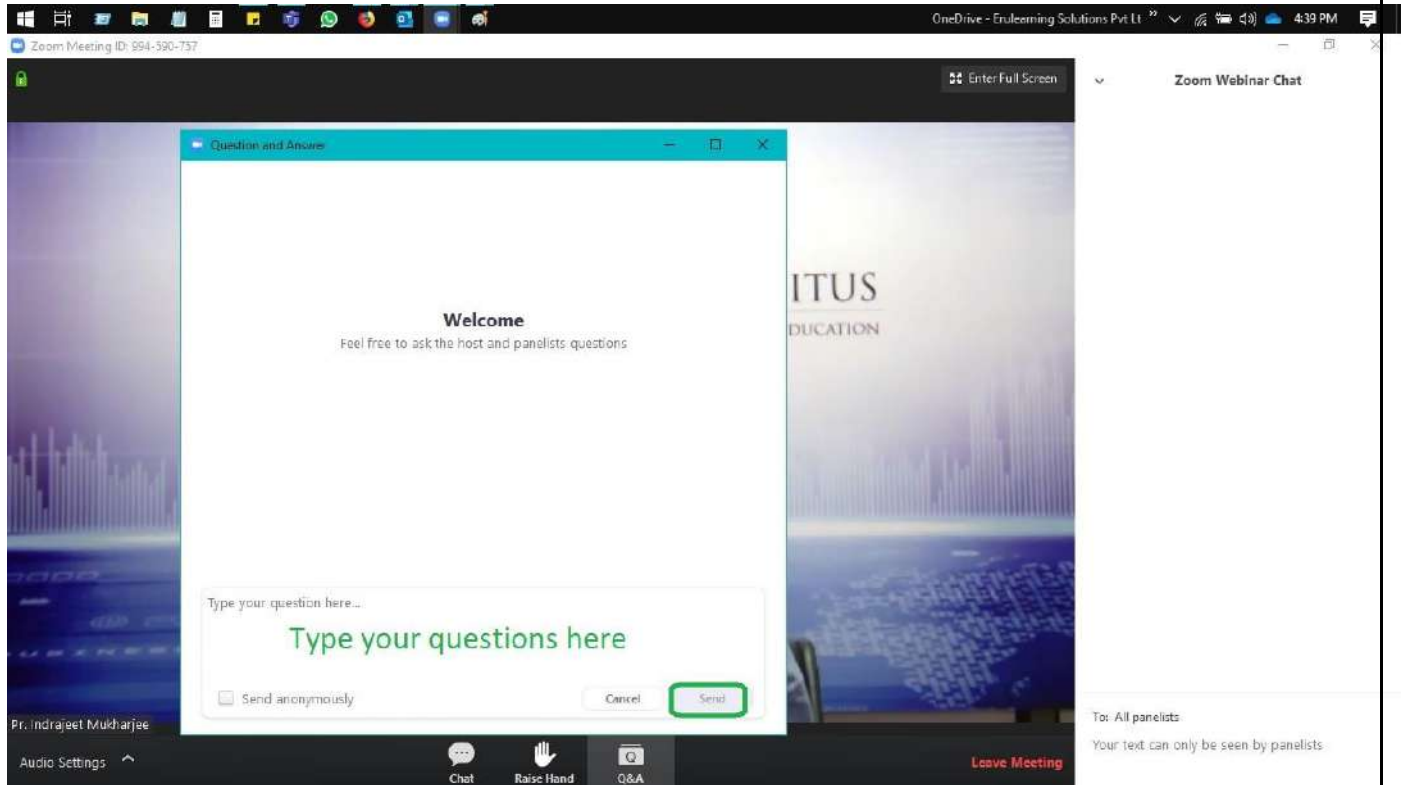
OneDrive - Erulearning Solutions Pvt Lt 4:39 PM

Zoom Meeting ID: 994-590-757

Enter Full Screen

Zoom Webinar Chat

Question and Answer

ITUS
DUCATION

Welcome
Feel free to ask the host and panelists questions

Type your question here...

Type your questions here

Send anonymously

Cancel

Send

Pr. Indrajeet Mukharjee

Audio Settings

Chat

Raise Hand

Q&A

Leave Meeting

To: All panelists

Your text can only be seen by panelists